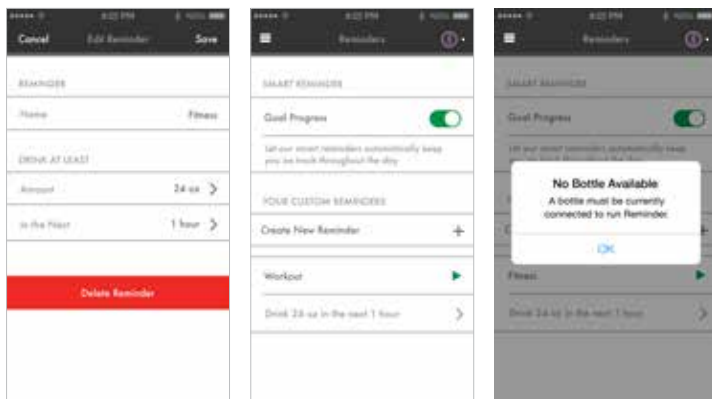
8:25 PM

Cancel Edit Reminder Save

REMINDER

Name Fitness

DRINK AT LEAST

Amount 24 oz

In the Next 1 hour

Delete Reminder

8:25 PM

Reminders

SMART REMINDER

Goal Progress

Let our smart reminders automatically keep you on track throughout the day

YOUR CUSTOM REMINDERS

Create New Reminder

Workout

Drink 24 oz in the next 1 hour

8:25 PM

Reminders

SMART REMINDER

Goal Progress

Let our smart reminders automatically keep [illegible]

No Bottle Available

A bottle must be currently connected to run Reminder.

OK

Fitness

Drink 24 oz in the next 1 hour